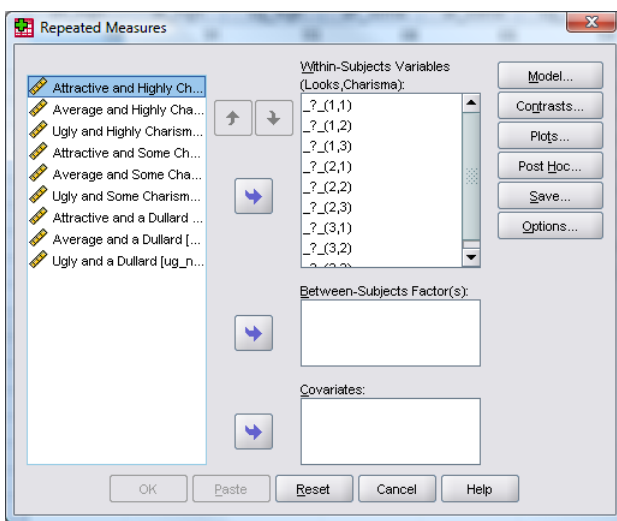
Repeated Measures

Attractive and Highly Ch...
Average and Highly Cha...
Ugly and Highly Charism...
Attractive and Some Ch...
Average and Some Cha...
Ugly and Some Charism...
Attractive and a Dullard ...
Average and a Dullard [...
Ugly and a Dullard [ug_n...

Within-Subjects Variables
(Looks,Charisma):
_?_(1,1)
_?_(1,2)
_?_(1,3)
_?_(2,1)
_?_(2,2)
_?_(2,3)
_?_(3,1)
_?_(3,2)
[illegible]

Between-Subjects Factor(s):

Covariates:

Model...
Contrasts...
Plots...
Post Hoc...
Save...
Options...

OK
Paste
Reset
Cancel
Help